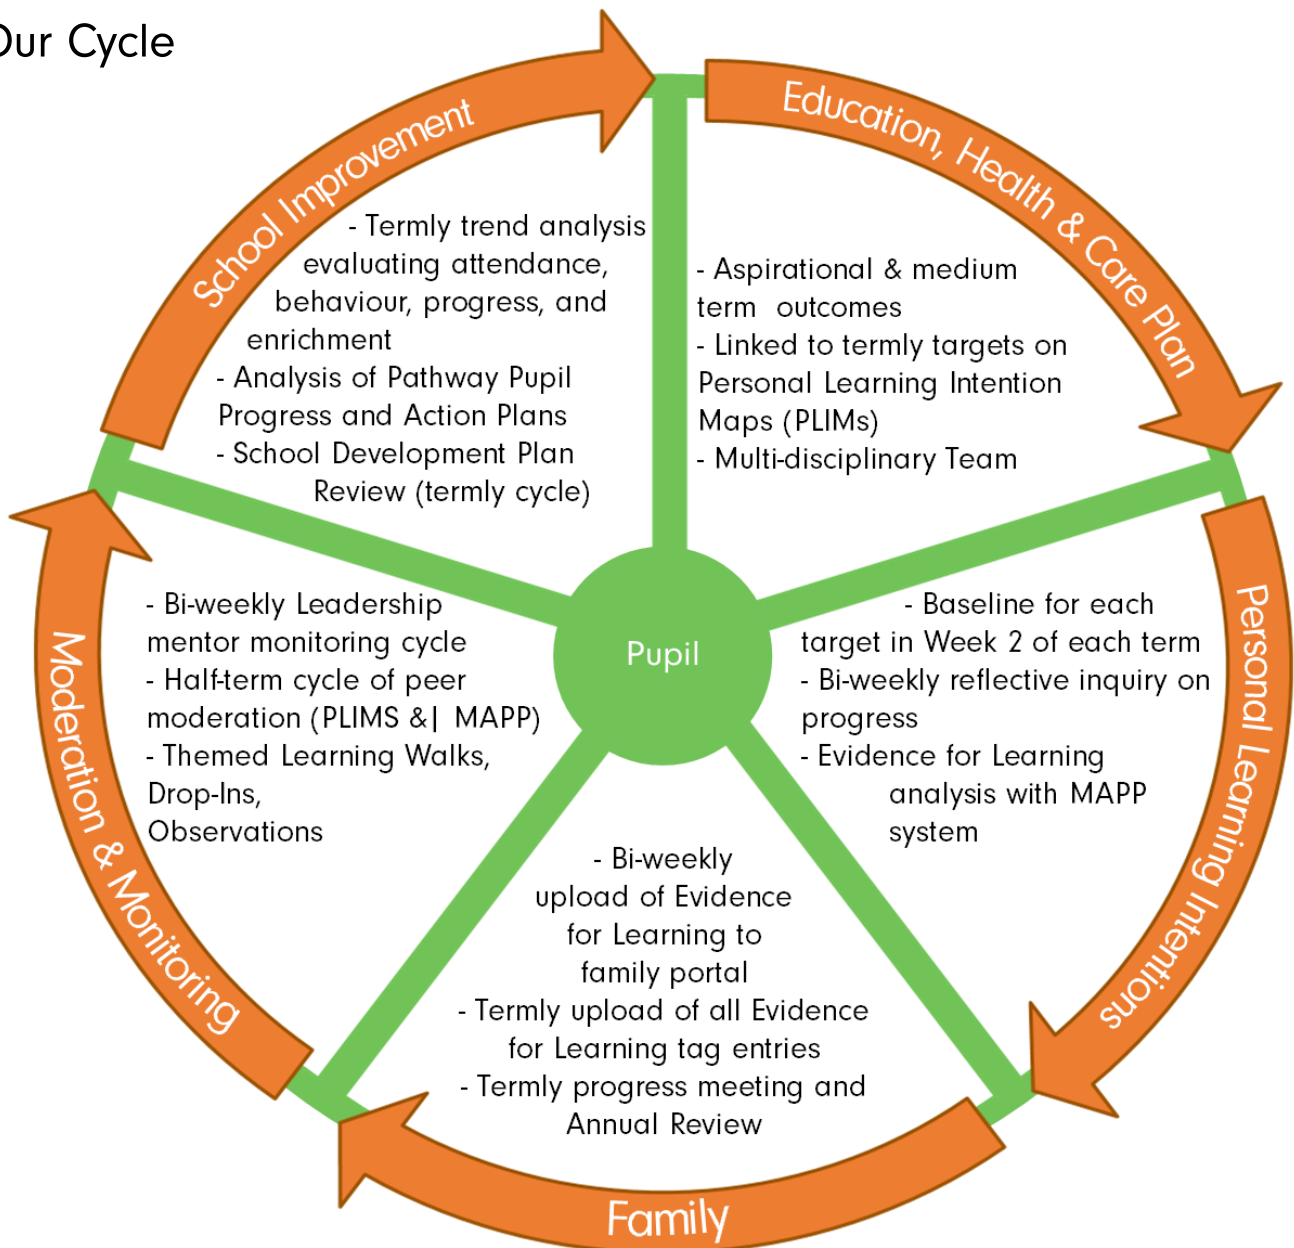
Our Cycle

School Improvement

- Termly trend analysis evaluating attendance, behaviour, progress, and enrichment
- Analysis of Pathway Pupil Progress and Action Plans
- School Development Plan Review (termly cycle)

Education, Health & Care Plan

- Aspirational & medium term outcomes
- Linked to termly targets on Personal Learning Intention Maps (PLIMs)
- Multi-disciplinary Team

Pupil

Personal Learning Intentions

- Baseline for each target in Week 2 of each term
- Bi-weekly reflective inquiry on progress
- Evidence for Learning analysis with MAPP system

Family

- Bi-weekly upload of Evidence for Learning to family portal
- Termly upload of all Evidence for Learning tag entries
- Termly progress meeting and Annual Review

Moderation & Monitoring

- Bi-weekly Leadership mentor monitoring cycle
- Half-term cycle of peer moderation (PLIMS &| MAPP)
- Themed Learning Walks, Drop-Ins, Observations